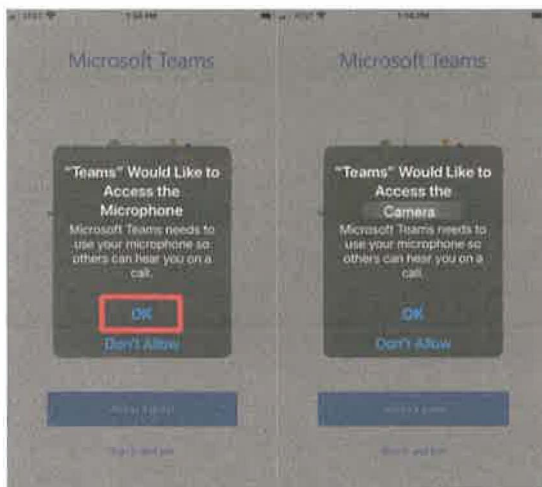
Microsoft Teams

"Teams" Would Like to Access the Microphone

Microsoft Teams needs to use your microphone so others can hear you on a call.

OK

Don't Allow

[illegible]

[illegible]

Microsoft Teams

"Teams" Would Like to Access the Camera

Microsoft Teams needs to use your microphone so others can hear you on a call.

OK

Don't Allow

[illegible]

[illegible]